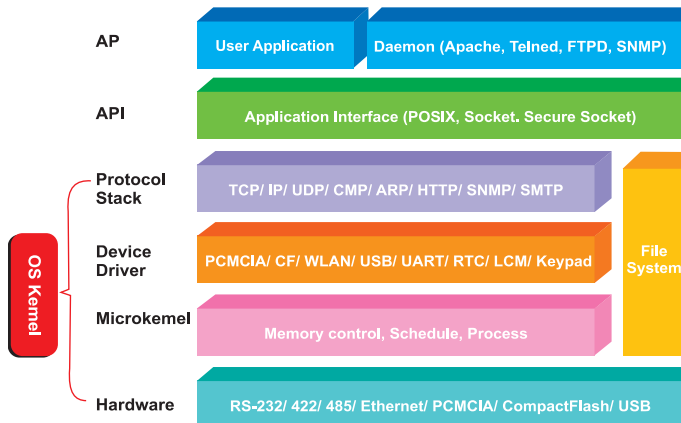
AP

User Application

Daemon (Apache, Telned, FTPD, SNMP)

API

Application Interface (POSIX, Socket. Secure Socket)

Protocol Stack

TCP/ IP/ UDP/ CMP/ ARP/ HTTP/ SNMP/ SMTP

File System

OS Kernel

Device Driver

PCMCIA/ CF/ WLAN/ USB/ UART/ RTC/ LCM/ Keypad

Microkernel

Memory control, Schedule, Process

Hardware

RS-232/ 422/ 485/ Ethernet/ PCMCIA/ CompactFlash/ USB